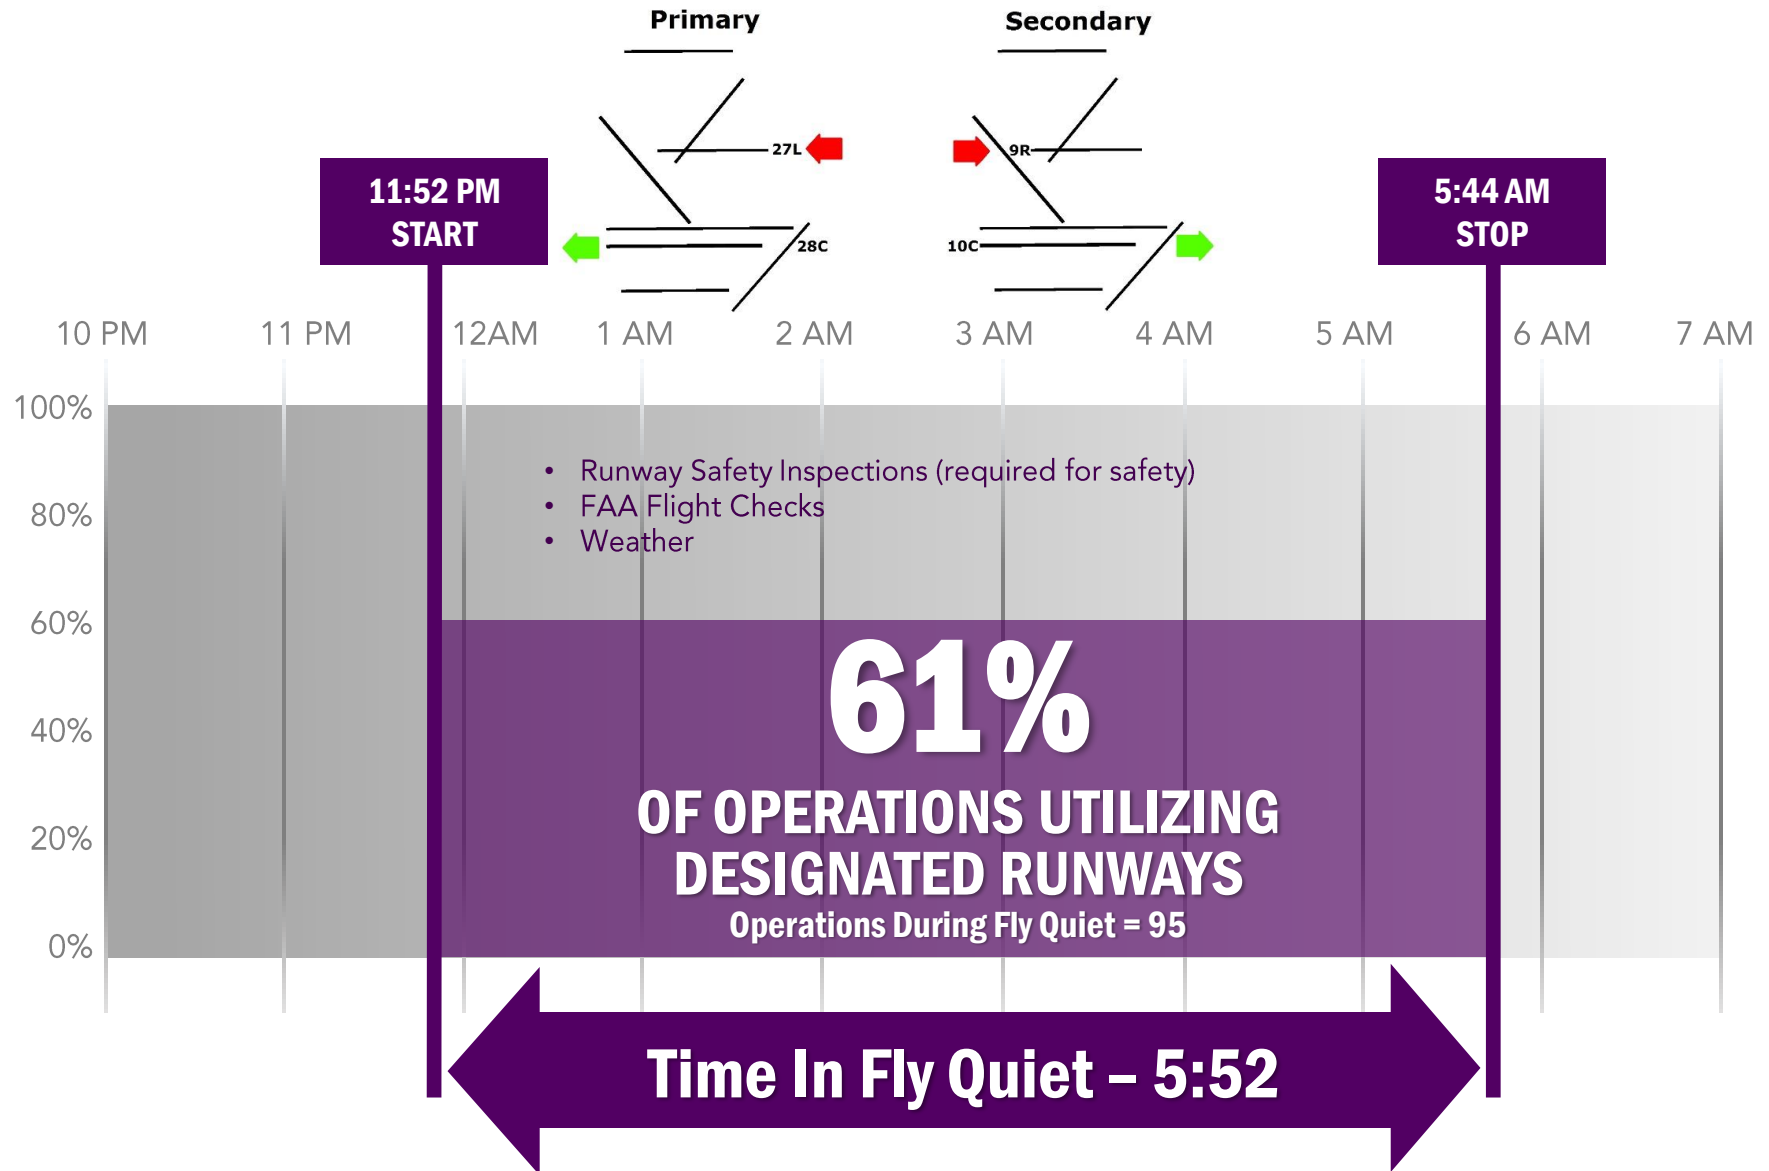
Primary

Secondary

27L

28C

9R

10C

11:52 PM
START

5:44 AM
STOP

10 PM 11 PM 12AM 1 AM 2 AM 3 AM 4 AM 5 AM 6 AM 7 AM

100%
80%
60%
40%
20%
0%

- Runway Safety Inspections (required for safety)
- FAA Flight Checks
- Weather

61%

OF OPERATIONS UTILIZING DESIGNATED RUNWAYS

Operations During Fly Quiet = 95

Time In Fly Quiet – 5:52